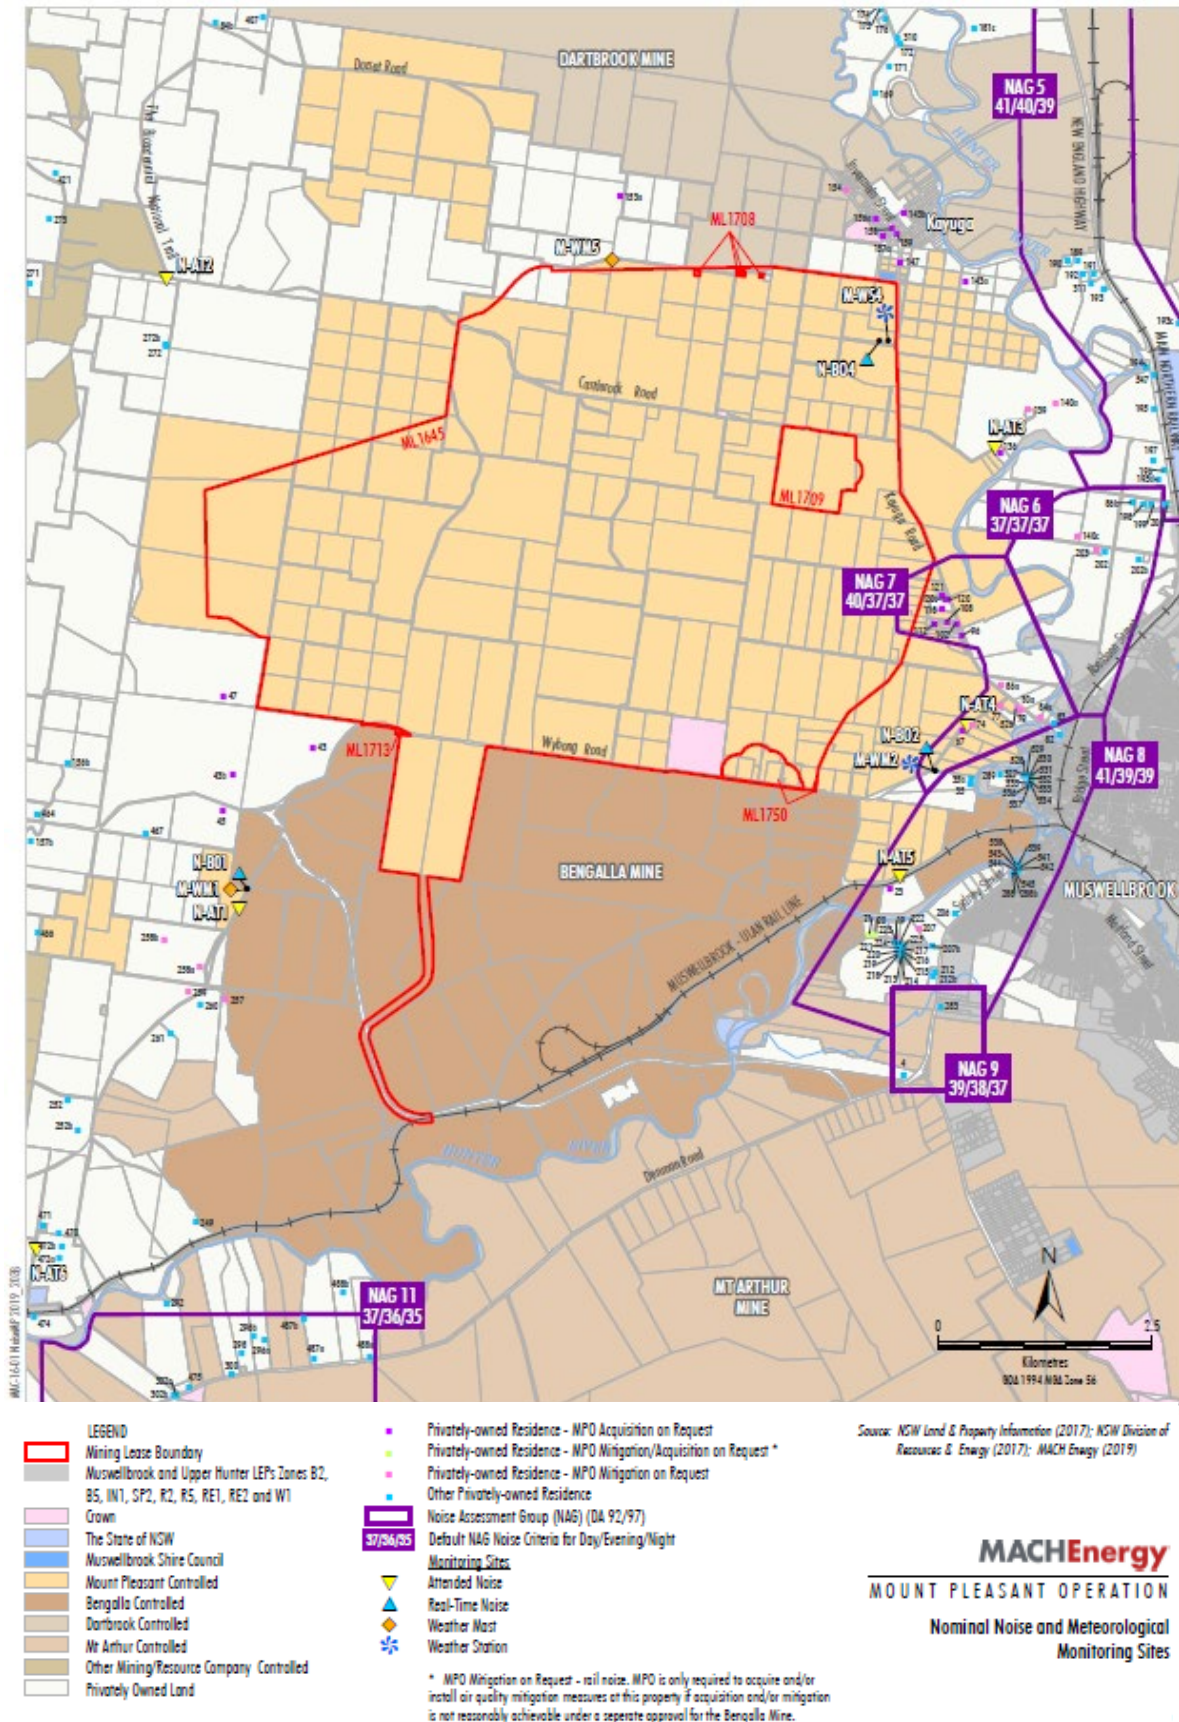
DARTBROOK MINE

Dorset Road

NAG 5
41/40/39

NEW ENGLAND HIGHWAY

ML1708

N-WM5

N-AT2

Kayuga

N-WS4

N-BO4

Castlerock Road

ML1645

N-AT3

ML1709

Kayuga Road

NAG 6
37/37/37

NAG 7
40/37/37

MAIN NORTHERN RAILWAY

N-AT4

N-BO2

N-WM2

NAG 8
41/39/39

Wybong Road

ML1713

ML1750

BENGALLA MINE

N-BO1
N-WM1
N-AT1

N-AT5

MUSWELLBROOK

MUSWELLBROOK - ULAN RAIL LINE

NAG 9
39/38/37

HUNTER RIVER

Denman Road

N-AT6

MT ARTHUR MINE

NAG 11
37/36/35

N

0 2.5
Kilometres
GDA 1994 MGA Zone 56

LEGEND
Mining Lease Boundary
Muswellbrook and Upper Hunter LEPs Zones B2, B5, IN1, SP2, R2, R5, RE1, RE2 and W1
Crown
The State of NSW
Muswellbrook Shire Council
Mount Pleasant Controlled
Bengalla Controlled
Dartbrook Controlled
Mt Arthur Controlled
Other Mining/Resource Company Controlled
Privately Owned Land

Privately-owned Residence - MPO Acquisition on Request
Privately-owned Residence - MPO Mitigation/Acquisition on Request *
Privately-owned Residence - MPO Mitigation on Request
Other Privately-owned Residence
Noise Assessment Group (NAG) (DA 92/97)
37/36/35 Default NAG Noise Criteria for Day/Evening/Night
Monitoring Sites
Attended Noise
Real-Time Noise
Weather Mast
Weather Station

* MPO Mitigation on Request - rail noise. MPO is only required to acquire and/or install air quality mitigation measures at this property if acquisition and/or mitigation is not reasonably achievable under a seperate approval for the Bengalla Mine.

Source: NSW Land & Property Information (2017); NSW Division of Resources & Energy (2017); MACH Energy (2019)

MACHEnergy
MOUNT PLEASANT OPERATION
Nominal Noise and Meteorological Monitoring Sites

MAC-16-01 HaduMP 2019_203B